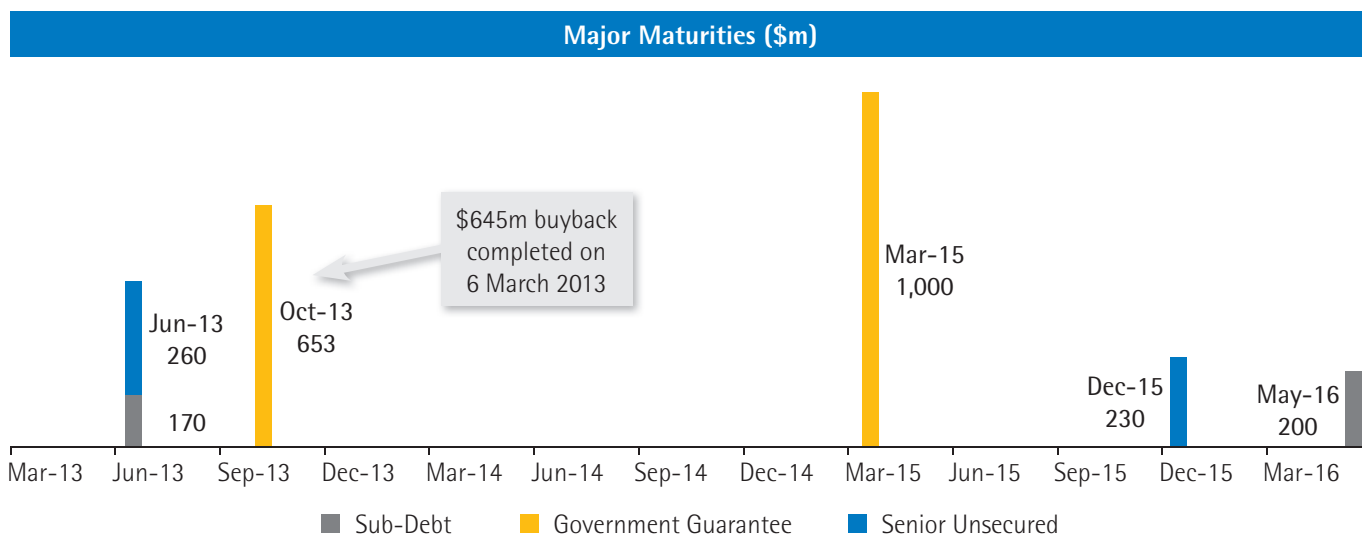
Major Maturities ($m)

$645m buyback completed on 6 March 2013

Jun-13
260

170

Oct-13
653

Mar-15
1,000

Dec-15
230

May-16
200

Mar-13 Jun-13 Sep-13 Dec-13 Mar-14 Jun-14 Sep-14 Dec-14 Mar-15 Jun-15 Sep-15 Dec-15 Mar-16

Sub-Debt Government Guarantee Senior Unsecured